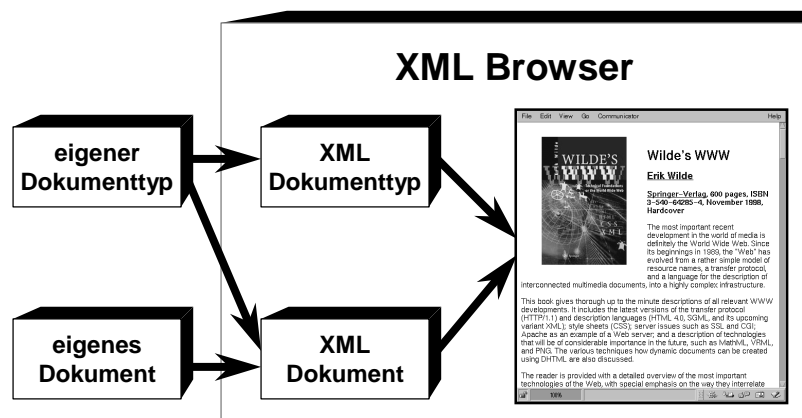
XML Browser

eigener Dokumenttyp

XML Dokumenttyp

eigenes Dokument

XML Dokument

File Edit View Go Communicator Help

WILDE'S WWW

Wilde's WWW

Erik Wilde

Springer-Verlag, 600 pages, ISBN 3-540-64285-4, November 1998, Hardcover

The most important recent development in the world of media is definitely the World Wide Web. Since its beginnings in 1989, the "Web" has evolved from a rather simple model of resource names, a transfer protocol, and a language for the description of interconnected multimedia documents, into a highly complex infrastructure.

This book gives thorough up to the minute descriptions of all relevant WWW developments. It includes the latest versions of the transfer protocol (HTTP/1.1) and description languages (HTML 4.0, SGML, and its upcoming variant XML); style sheets (CSS); server issues such as SSL and CGI; Apache as an example of a Web server; and a description of technologies that will be of considerable importance in the future, such as MathML, VRML, and PNG. The various techniques how dynamic documents can be created using DHTML are also discussed.

The reader is provided with a detailed overview of the most important technologies of the Web, with special emphasis on the way they interrelate

100%